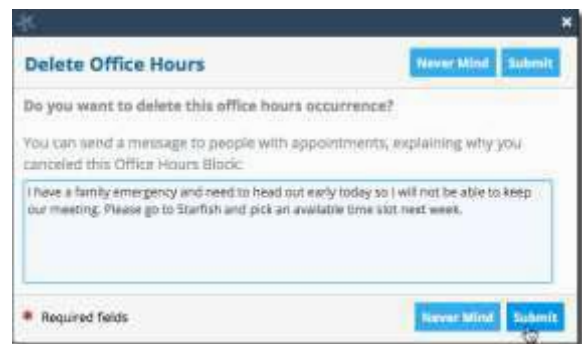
Delete Office Hours

Never Mind Submit

Do you want to delete this office hours occurrence?

You can send a message to people with appointments, explaining why you canceled this Office Hours Block:

I have a family emergency and need to head out early today so I will not be able to keep our meeting. Please go to Starfish and pick an available time slot next week.

* Required fields

Never Mind Submit